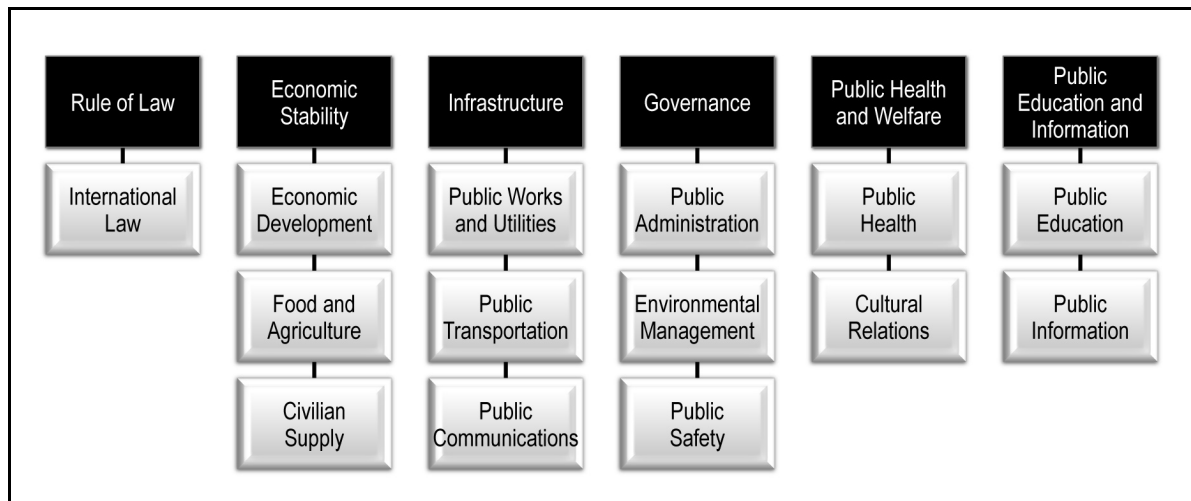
Rule of Law

International Law

Economic Stability

Economic Development

Food and Agriculture

Civilian Supply

Infrastructure

Public Works and Utilities

Public Transportation

Public Communications

Governance

Public Administration

Environmental Management

Public Safety

Public Health and Welfare

Public Health

Cultural Relations

Public Education and Information

Public Education

Public Information